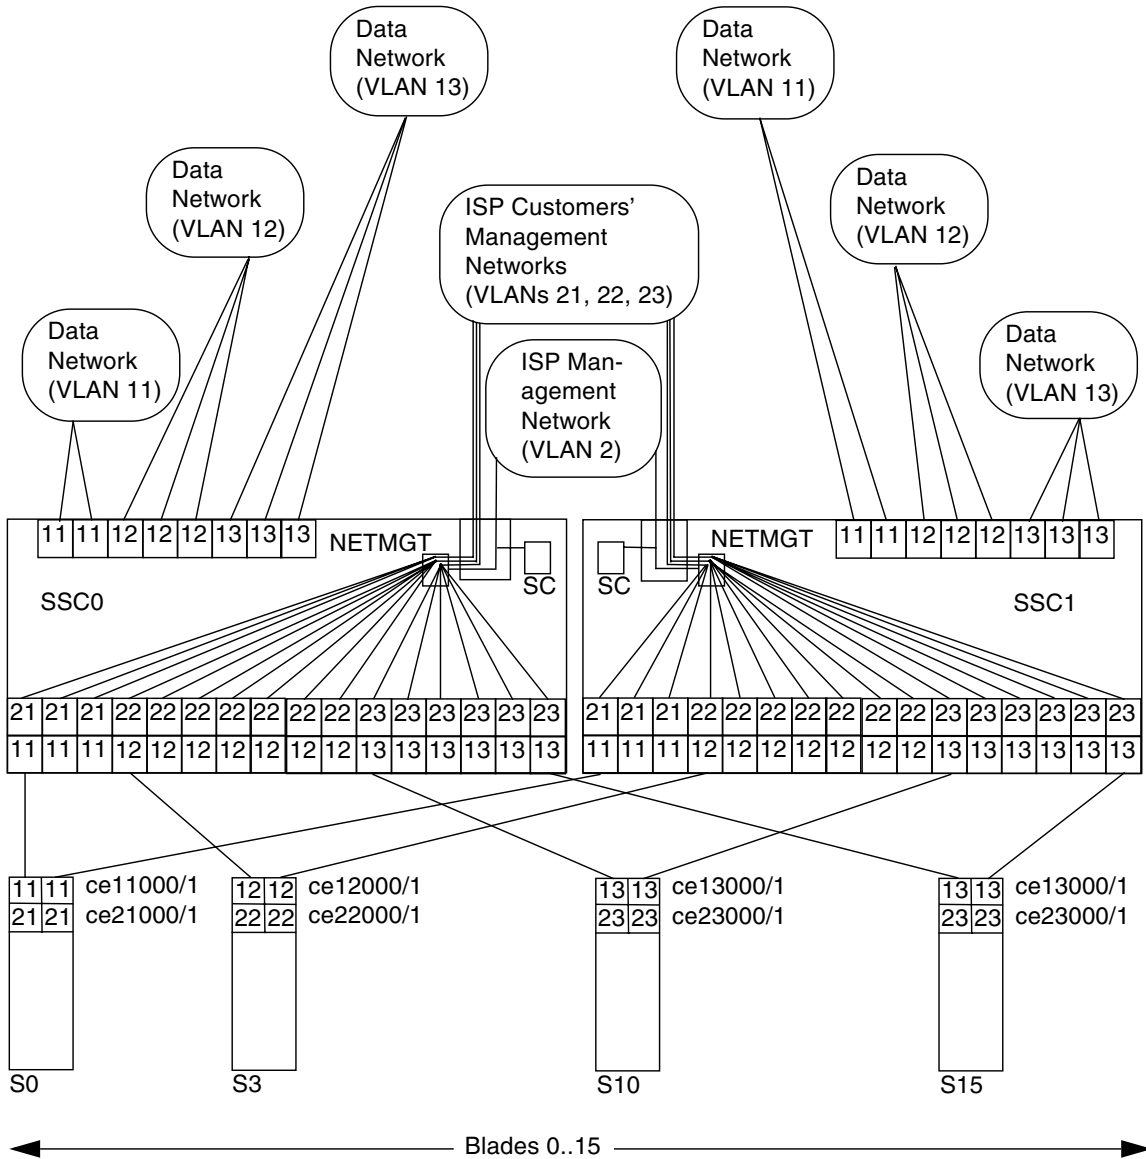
Data Network (VLAN 13)

Data Network (VLAN 11)

Data Network (VLAN 12)

ISP Customers' Management Networks (VLANs 21, 22, 23)

Data Network (VLAN 12)

Data Network (VLAN 11)

ISP Management Network (VLAN 2)

Data Network (VLAN 13)

11 11 12 12 12 13 13 13

NETMGT

SC

SSC0

SC

NETMGT

11 11 12 12 12 13 13 13

SSC1

| 21 | 21 | 21 | 22 | 22 | 22 | 22 | 22 | 22 | 22 | 23 | 23 | 23 | 23 | 23 | 23 |
|---|---|---|---|---|---|---|---|---|---|---|---|---|---|---|---|
| 11 | 11 | 11 | 12 | 12 | 12 | 12 | 12 | 12 | 12 | 13 | 13 | 13 | 13 | 13 | 13 |

| 21 | 21 | 21 | 22 | 22 | 22 | 22 | 22 | 22 | 22 | 23 | 23 | 23 | 23 | 23 | 23 |
|---|---|---|---|---|---|---|---|---|---|---|---|---|---|---|---|
| 11 | 11 | 11 | 12 | 12 | 12 | 12 | 12 | 12 | 12 | 13 | 13 | 13 | 13 | 13 | 13 |

11 11 ce11000/1
21 21 ce21000/1

12 12 ce12000/1
22 22 ce22000/1

13 13 ce13000/1
23 23 ce23000/1

13 13 ce13000/1
23 23 ce23000/1

S0

S3

S10

S15

Blades 0..15